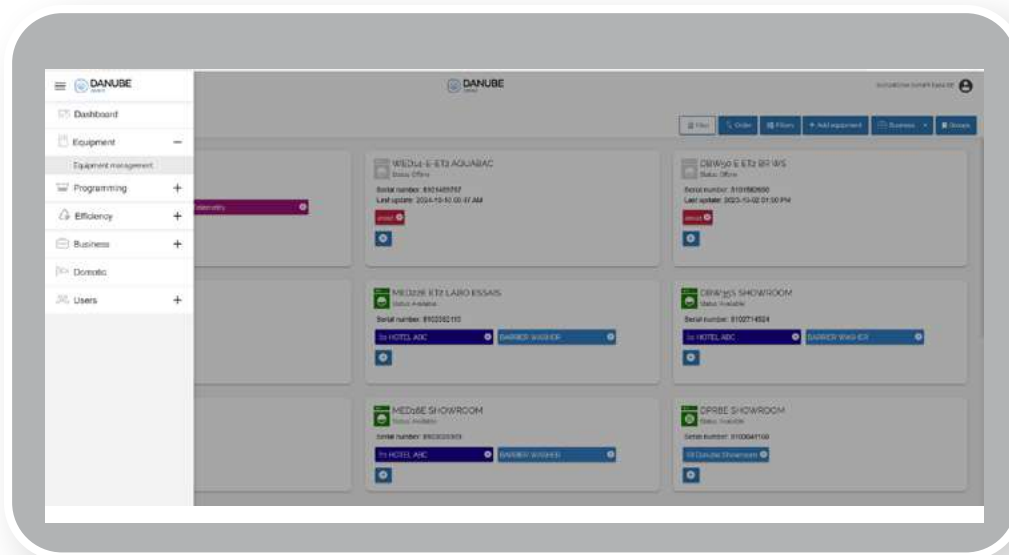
DANUBE

Dashboard

Equipment

Equipment management

Programming

Efficiency

Business

Domotic

Users

DANUBE

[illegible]

Filter

Order

Filters

+ Add equipment

Business

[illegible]

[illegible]

WED14-E-ET2 AQUABAC

Status: Offline

Serial number: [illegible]

Last update: 2024-10-10 00:47 AM

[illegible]

DBW50 E ET2 BF WS

Status: Offline

Serial number: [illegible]

Last update: 2023-10-02 01:00 PM

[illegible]

MED22E ET2 LABO ESSAIS

Status: Available

Serial number: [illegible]

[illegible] HOTEL ABC

BARRIER WASHER

DBW55 SHOWROOM

Status: Available

Serial number: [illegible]

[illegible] HOTEL ABC

BARRIER WASHER

MED18E SHOWROOM

Status: Available

Serial number: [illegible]

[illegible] HOTEL ABC

BARRIER WASHER

DPR8E SHOWROOM

Status: Available

Serial number: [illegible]

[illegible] Danube Showroom